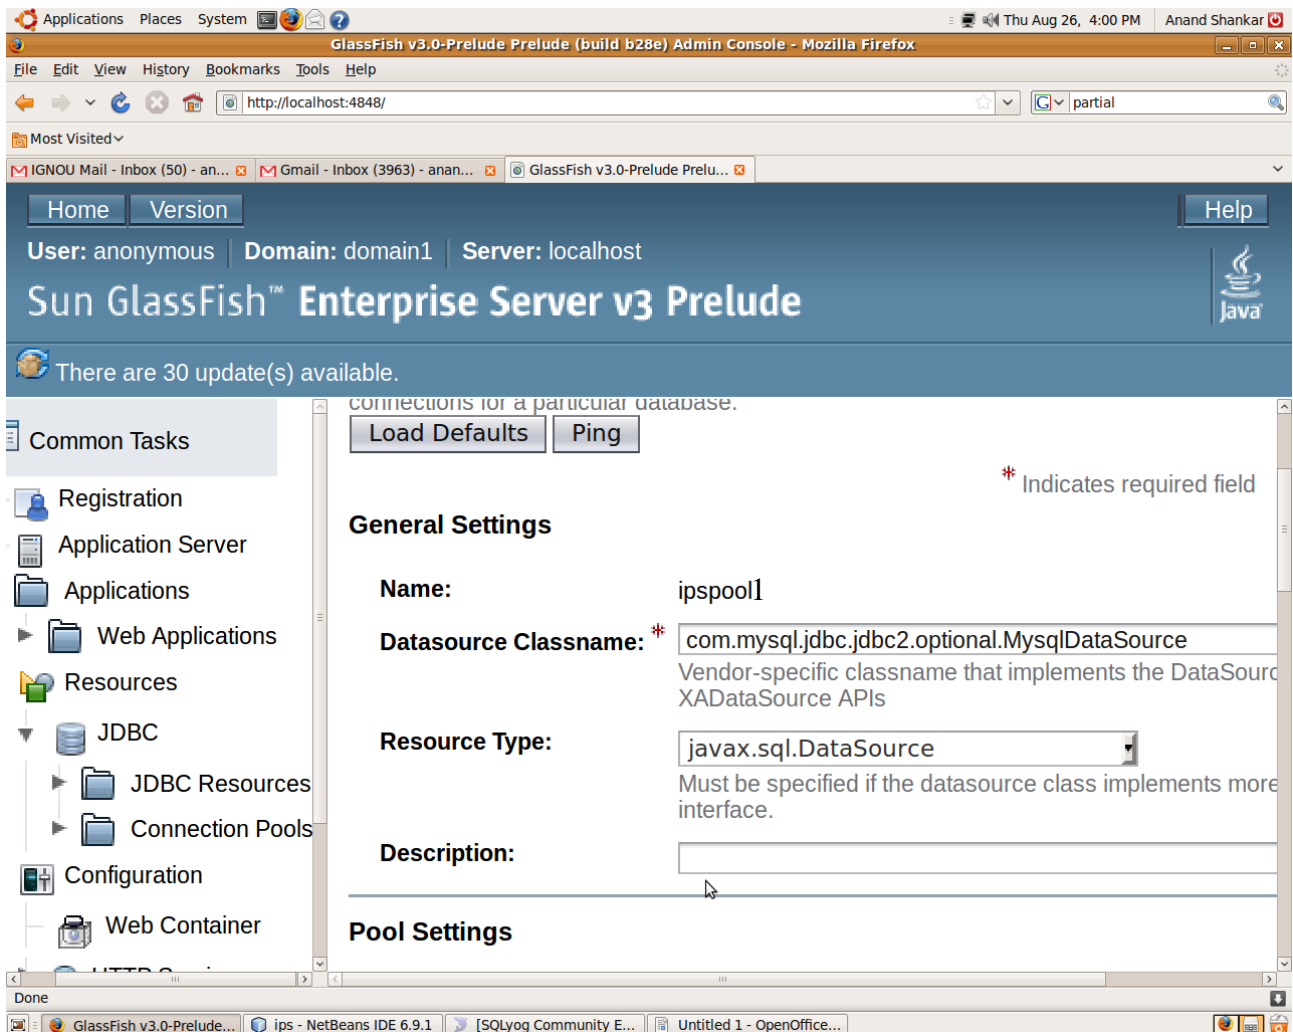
Applications Places System

Thu Aug 26, 4:00 PM Anand Shankar

GlassFish v3.0-Prelude Prelude (build b28e) Admin Console - Mozilla Firefox

File Edit View History Bookmarks Tools Help

http://localhost:4848/

partial

Most Visited

IGNOU Mail - Inbox (50) - an... Gmail - Inbox (3963) - anan... GlassFish v3.0-Prelude Prelu...

Home Version Help

User: anonymous Domain: domain1 Server: localhost

Sun GlassFish™ Enterprise Server v3 Prelude

Java

There are 30 update(s) available.

Common Tasks

Registration

Application Server

Applications

Web Applications

Resources

JDBC

JDBC Resources

Connection Pools

Configuration

Web Container

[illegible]

connections for a particular database.

Load Defaults Ping

* Indicates required field

General Settings

Name: ipspool1

Datasource Classname: * com.mysql.jdbc.jdbc2.optional.MysqlDataSource

Vendor-specific classname that implements the DataSourc XADataSource APIs

Resource Type: javax.sql.DataSource

Must be specified if the datasource class implements more interface.

Description:

Pool Settings

Done

GlassFish v3.0-Prelude... ips - NetBeans IDE 6.9.1 [SQLyog Community E... Untitled 1 - OpenOffice...